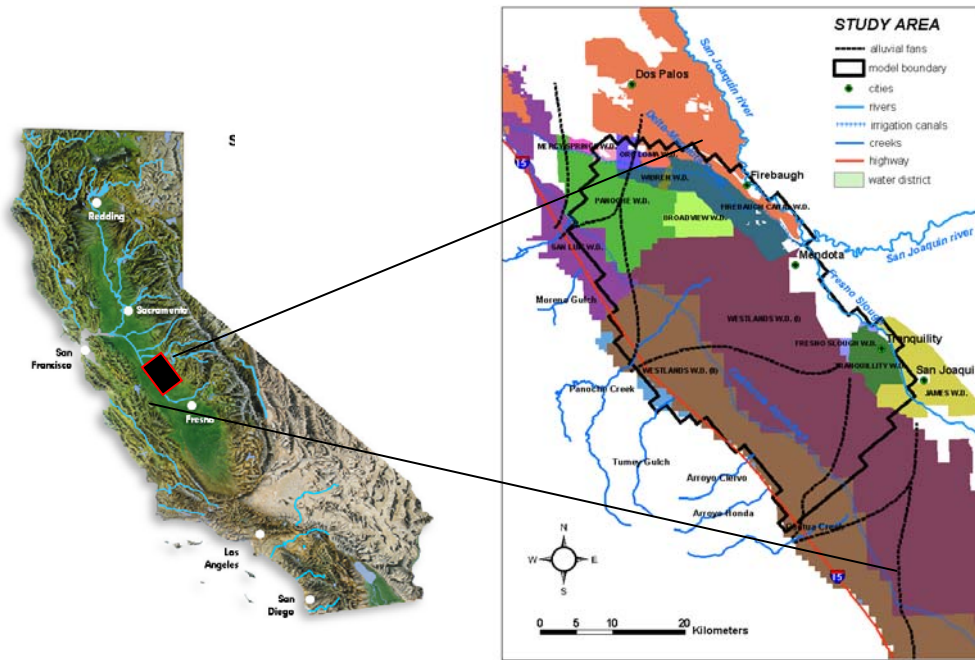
S

Redding

Sacramento

San Francisco

Fresno

Los Angeles

San Diego

STUDY AREA

alluvial fans

model boundary

cities

rivers

irrigation canals

creeks

highway

water district

Dos Palos

San Joaquin river

Delta-Mendota

MERCY SPRINGS W.D.

ORO LOMA W.D.

WIDREN W.D.

Firebaugh

PANOCHE W.D.

BROADVIEW W.D.

FIREBAUGH CANAL W.D.

SAN LUIS W.D.

Mendota

San Joaquin river

Fresno Slough

Moreno Gulch

WESTLANDS W.D. (I)

FRESNO SLOUGH W.D.

Tranquility

TRANQUILLITY W.D.

San Joaqui

JAMES W.D.

WESTLANDS W.D. (II)

Panoche Creek

Tumey Gulch

Arroyo Ciervo

Arroyo Honda

Cantua Creek

N

W

E

S

5

5

0

5

10

20

Kilometers